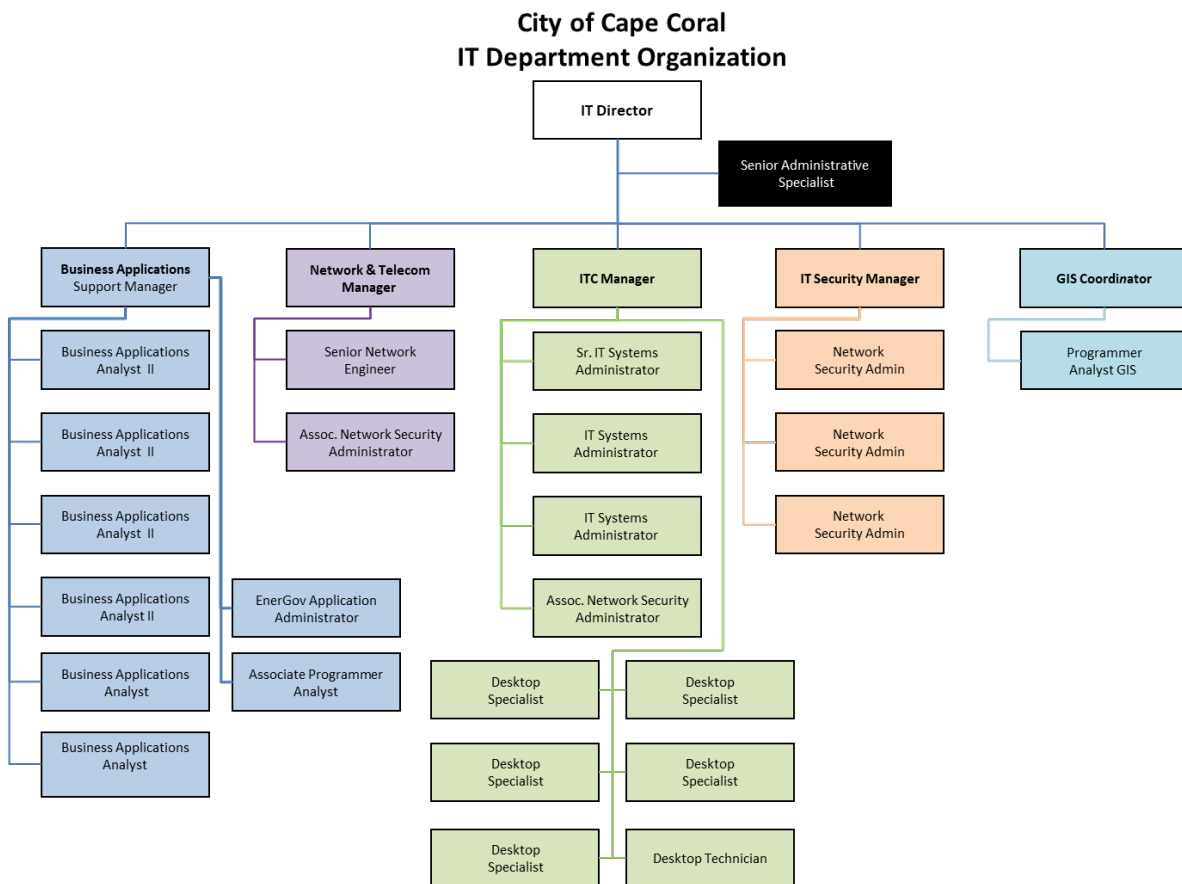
City of Cape Coral
IT Department Organization

IT Director

Senior Administrative Specialist

Business Applications Support Manager

Network & Telecom Manager

ITC Manager

IT Security Manager

GIS Coordinator

Business Applications Analyst II

Business Applications Analyst II

Business Applications Analyst II

Business Applications Analyst II

Business Applications Analyst

Business Applications Analyst

EnerGov Application Administrator

Associate Programmer Analyst

Senior Network Engineer

Assoc. Network Security Administrator

Sr. IT Systems Administrator

IT Systems Administrator

IT Systems Administrator

Assoc. Network Security Administrator

Desktop Specialist

Desktop Specialist

Desktop Specialist

Desktop Specialist

Desktop Specialist

Desktop Technician

Network Security Admin

Network Security Admin

Network Security Admin

Programmer Analyst GIS